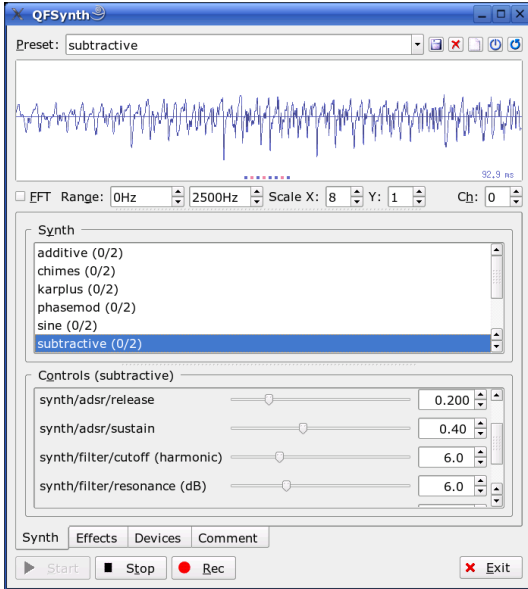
QFSynth

Preset: subtractive

92.9 ms

FFT Range: 0Hz 2500Hz Scale X: 8 Y: 1 Ch: 0

Synth

additive (0/2)
chimes (0/2)
karplus (0/2)
phasemod (0/2)
sine (0/2)
subtractive (0/2)

Controls (subtractive)

synth/adsr/release 0.200
synth/adsr/sustain 0.40
synth/filter/cutoff (harmonic) 6.0
synth/filter/resonance (dB) 6.0

Synth Effects Devices Comment

Start Stop Rec Exit